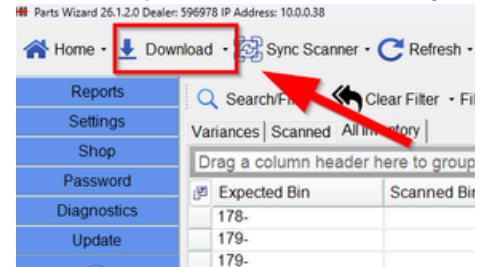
Parts Wizard 26.1.2.0 Dealer: 596978 IP Address: 10.0.0.38

Home · Download · Sync Scanner · Refresh ·

Reports
Settings
Shop
Password
Diagnostics
Update

Search/Fi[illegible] Clear Filter · Fi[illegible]

Variances | Scanned | All Inventory

Drag a column header here to group

| Expected Bin | Scanned Bi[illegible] |
|---|---|
| 178- | |
| 179- | |
| 179- | |